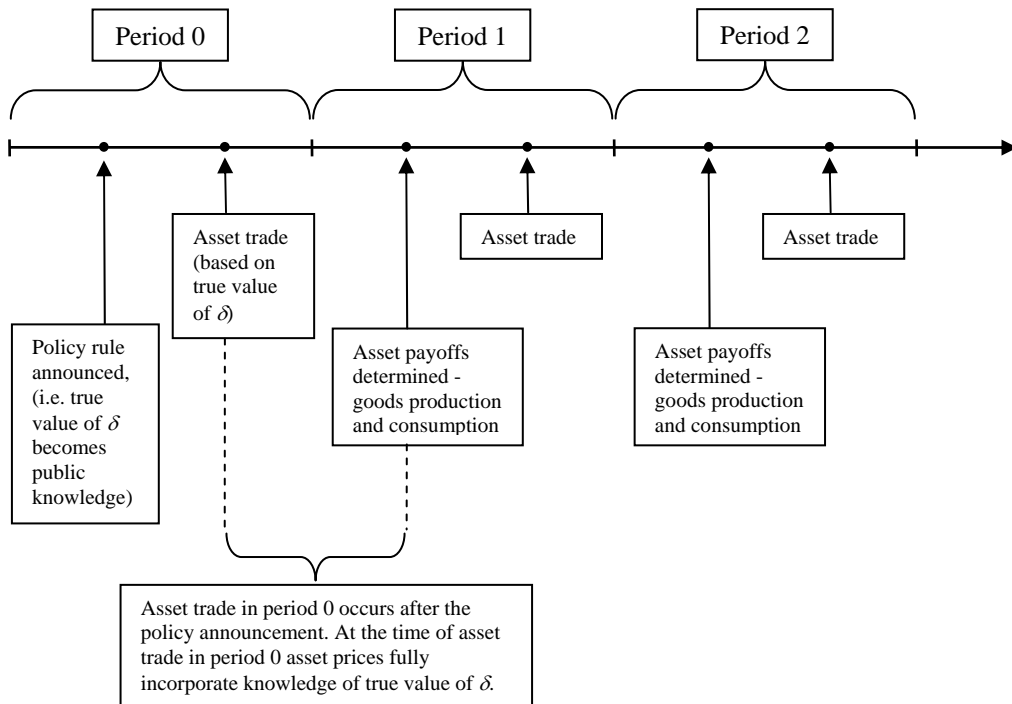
Period 0

Period 1

Period 2

Asset trade (based on true value of $\delta$)

Asset trade

Asset trade

Policy rule announced, (i.e. true value of $\delta$ becomes public knowledge)

Asset payoffs determined - goods production and consumption

Asset payoffs determined - goods production and consumption

Asset trade in period 0 occurs after the policy announcement. At the time of asset trade in period 0 asset prices fully incorporate knowledge of true value of $\delta$.